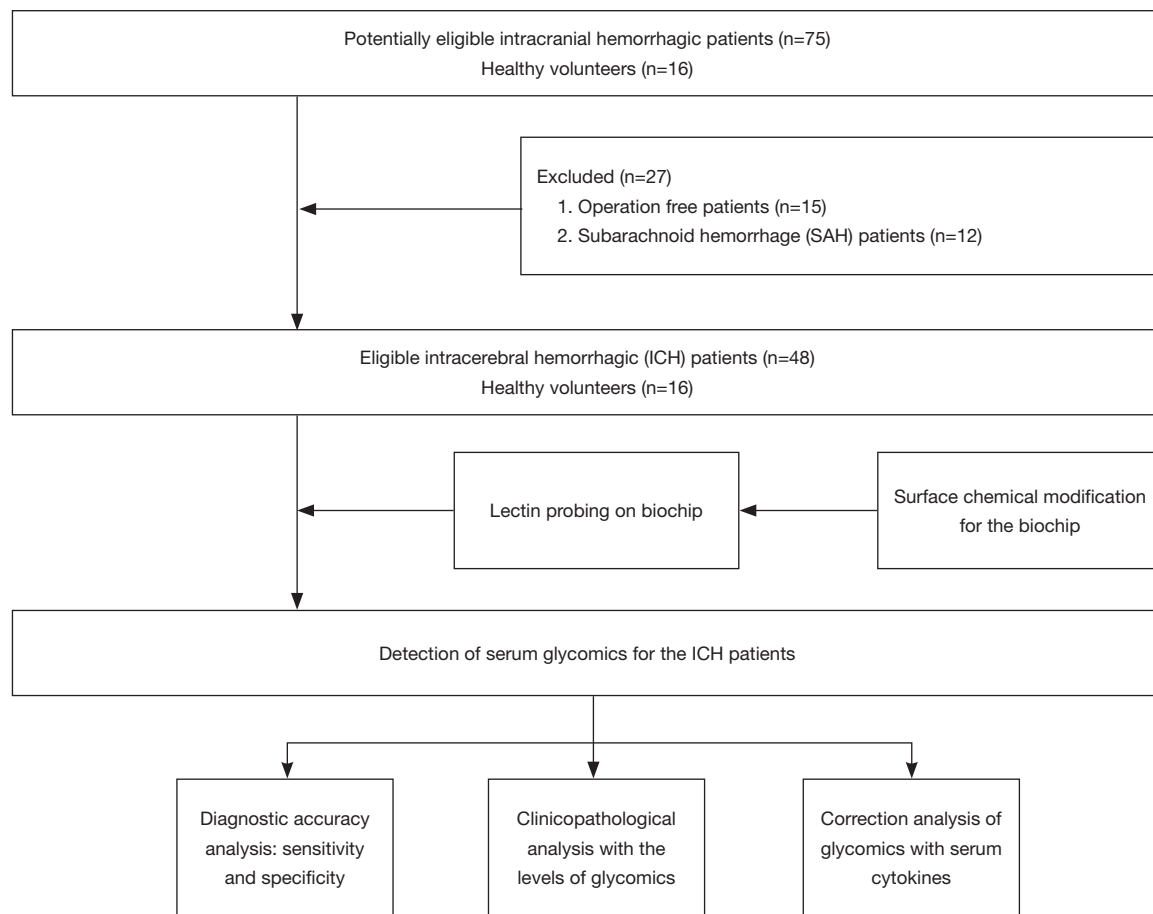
Potentially eligible intracranial hemorrhagic patients (n=75)
Healthy volunteers (n=16)

Excluded (n=27)
1. Operation free patients (n=15)
2. Subarachnoid hemorrhage (SAH) patients (n=12)

Eligible intracerebral hemorrhagic (ICH) patients (n=48)
Healthy volunteers (n=16)

Lectin probing on biochip

Surface chemical modification for the biochip

Detection of serum glycomics for the ICH patients

Diagnostic accuracy analysis: sensitivity and specificity

Clinicopathological analysis with the levels of glycomics

Correction analysis of glycomics with serum cytokines